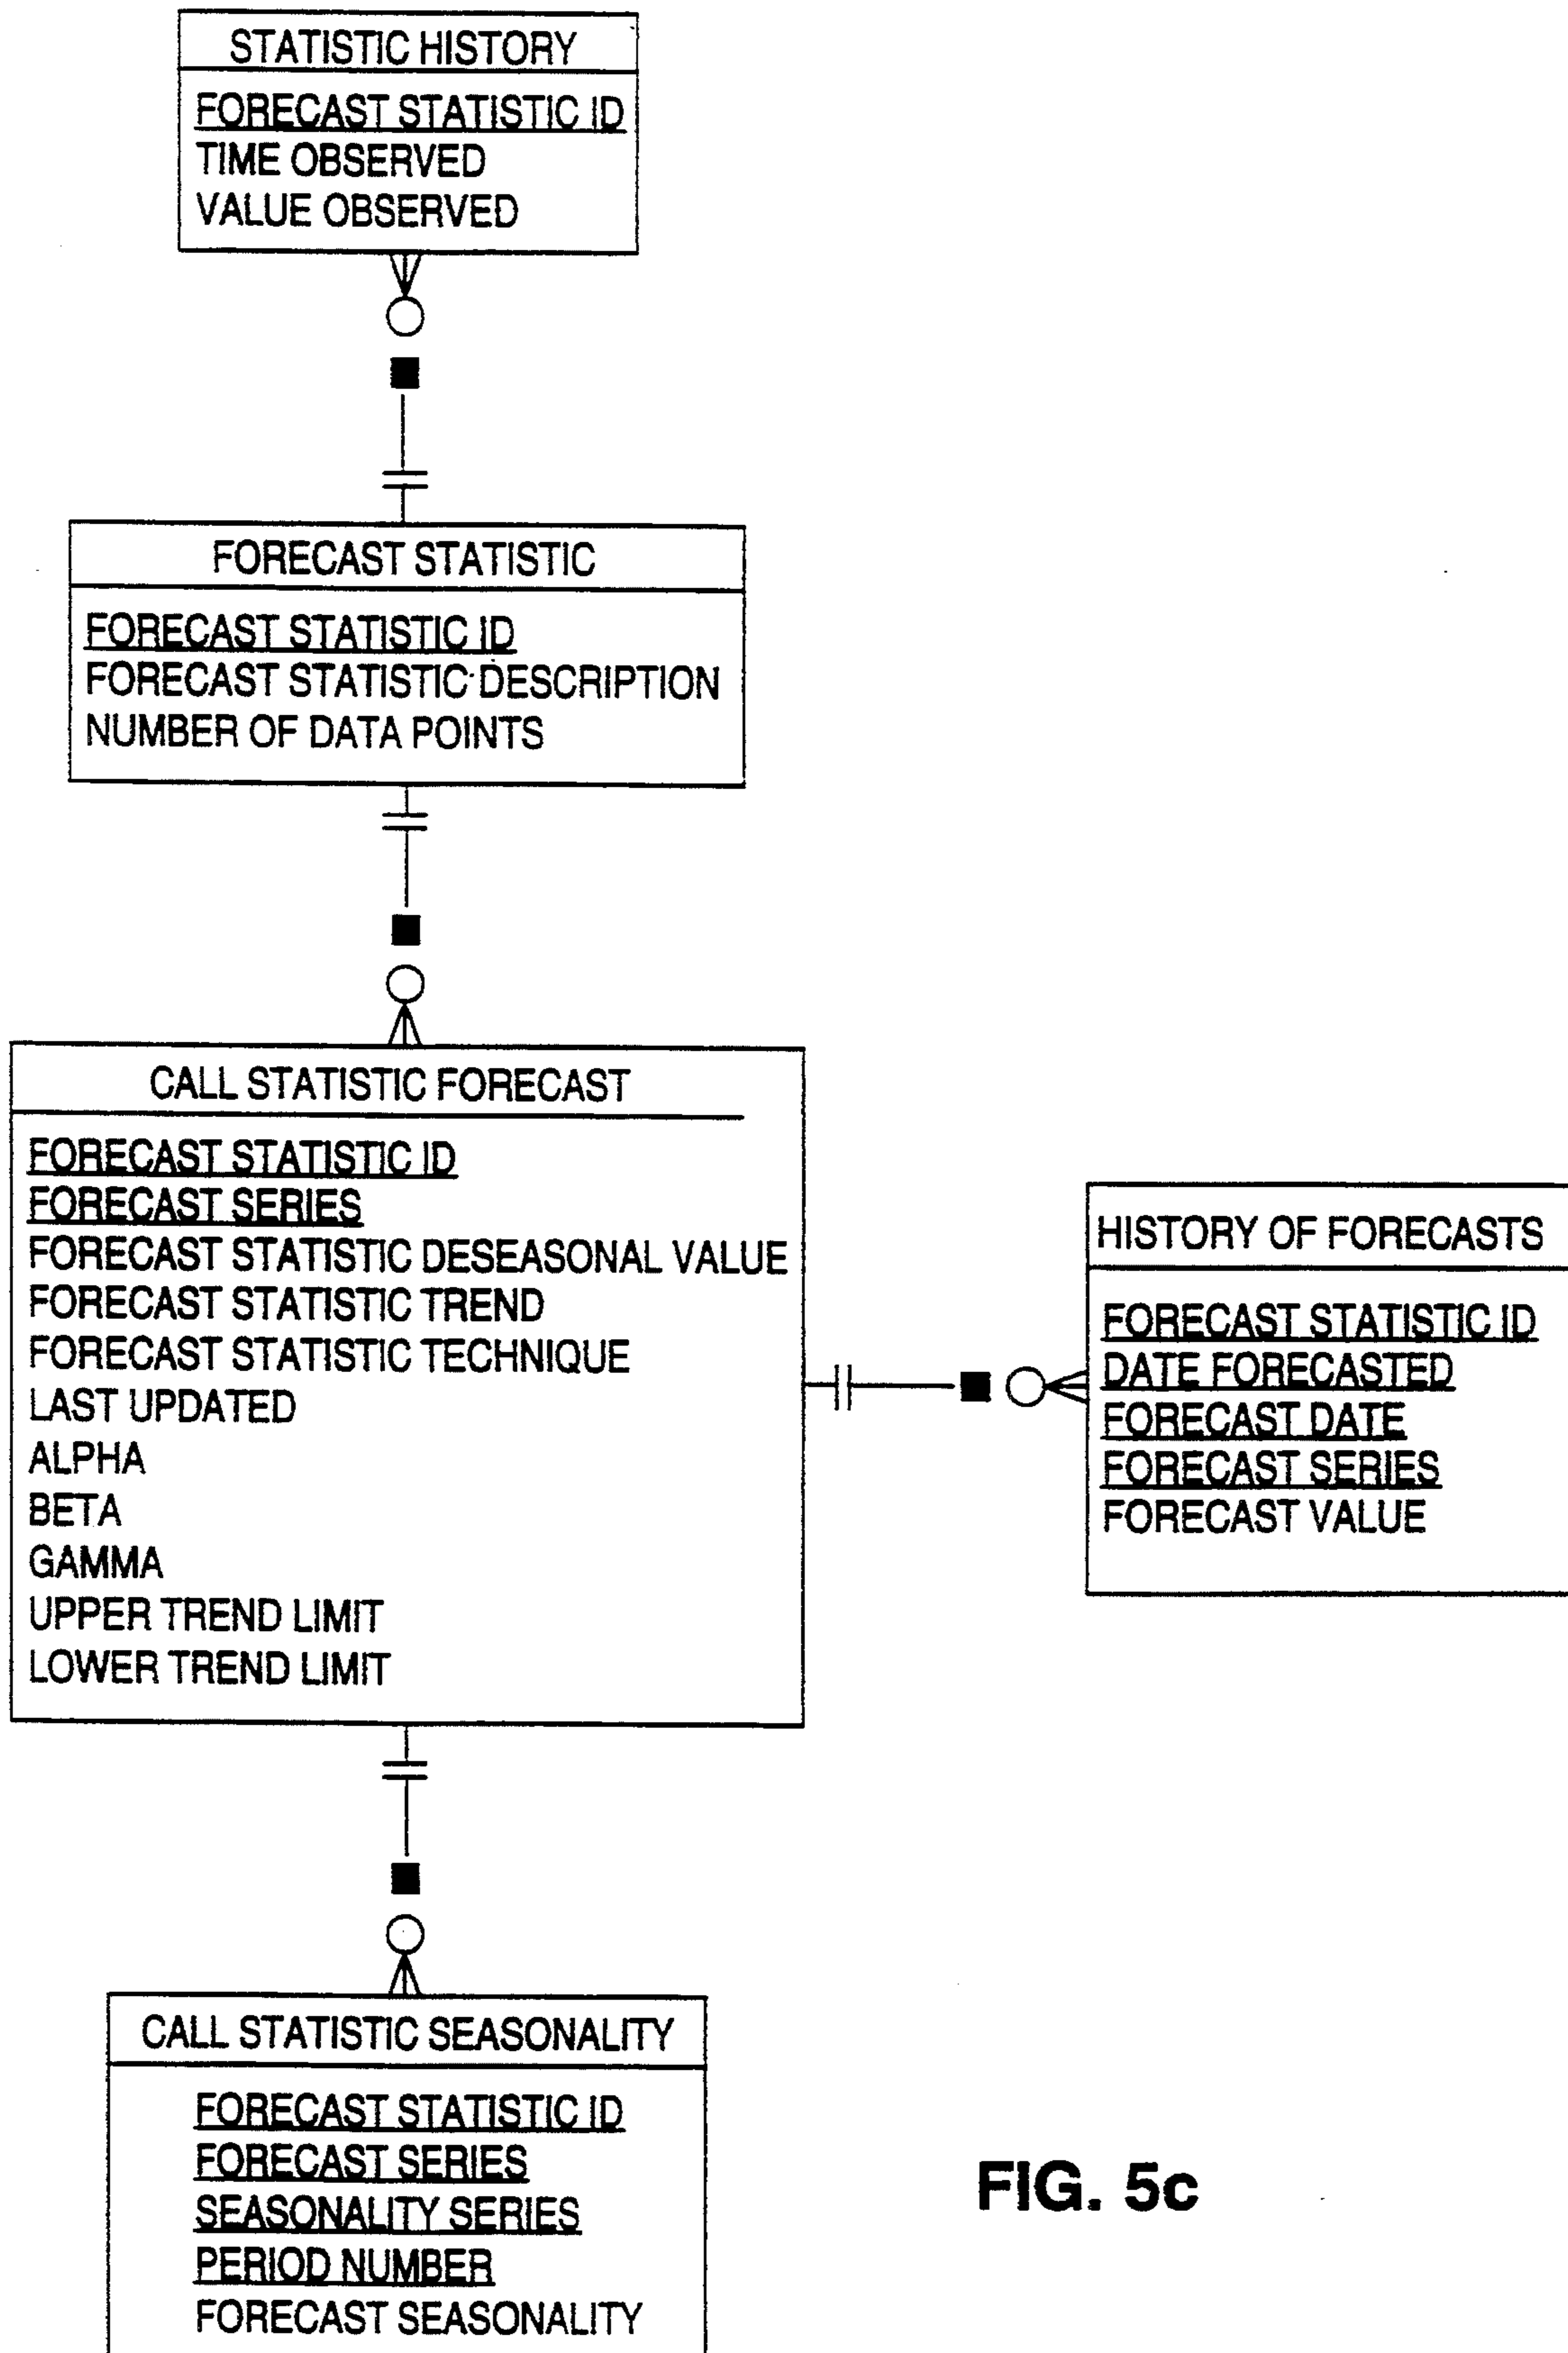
STATISTIC HISTORY

FORECAST STATISTIC ID
TIME OBSERVED
VALUE OBSERVED

FORECAST STATISTIC

FORECAST STATISTIC ID
FORECAST STATISTIC DESCRIPTION
NUMBER OF DATA POINTS

CALL STATISTIC FORECAST

FORECAST STATISTIC ID
FORECAST SERIES
FORECAST STATISTIC DESEASONAL VALUE
FORECAST STATISTIC TREND
FORECAST STATISTIC TECHNIQUE
LAST UPDATED
ALPHA
BETA
GAMMA
UPPER TREND LIMIT
LOWER TREND LIMIT

HISTORY OF FORECASTS

FORECAST STATISTIC ID
DATE FORECASTED
FORECAST DATE
FORECAST SERIES
FORECAST VALUE

CALL STATISTIC SEASONALITY

FORECAST STATISTIC ID
FORECAST SERIES
SEASONALITY SERIES
PERIOD NUMBER
FORECAST SEASONALITY

FIG. 5c